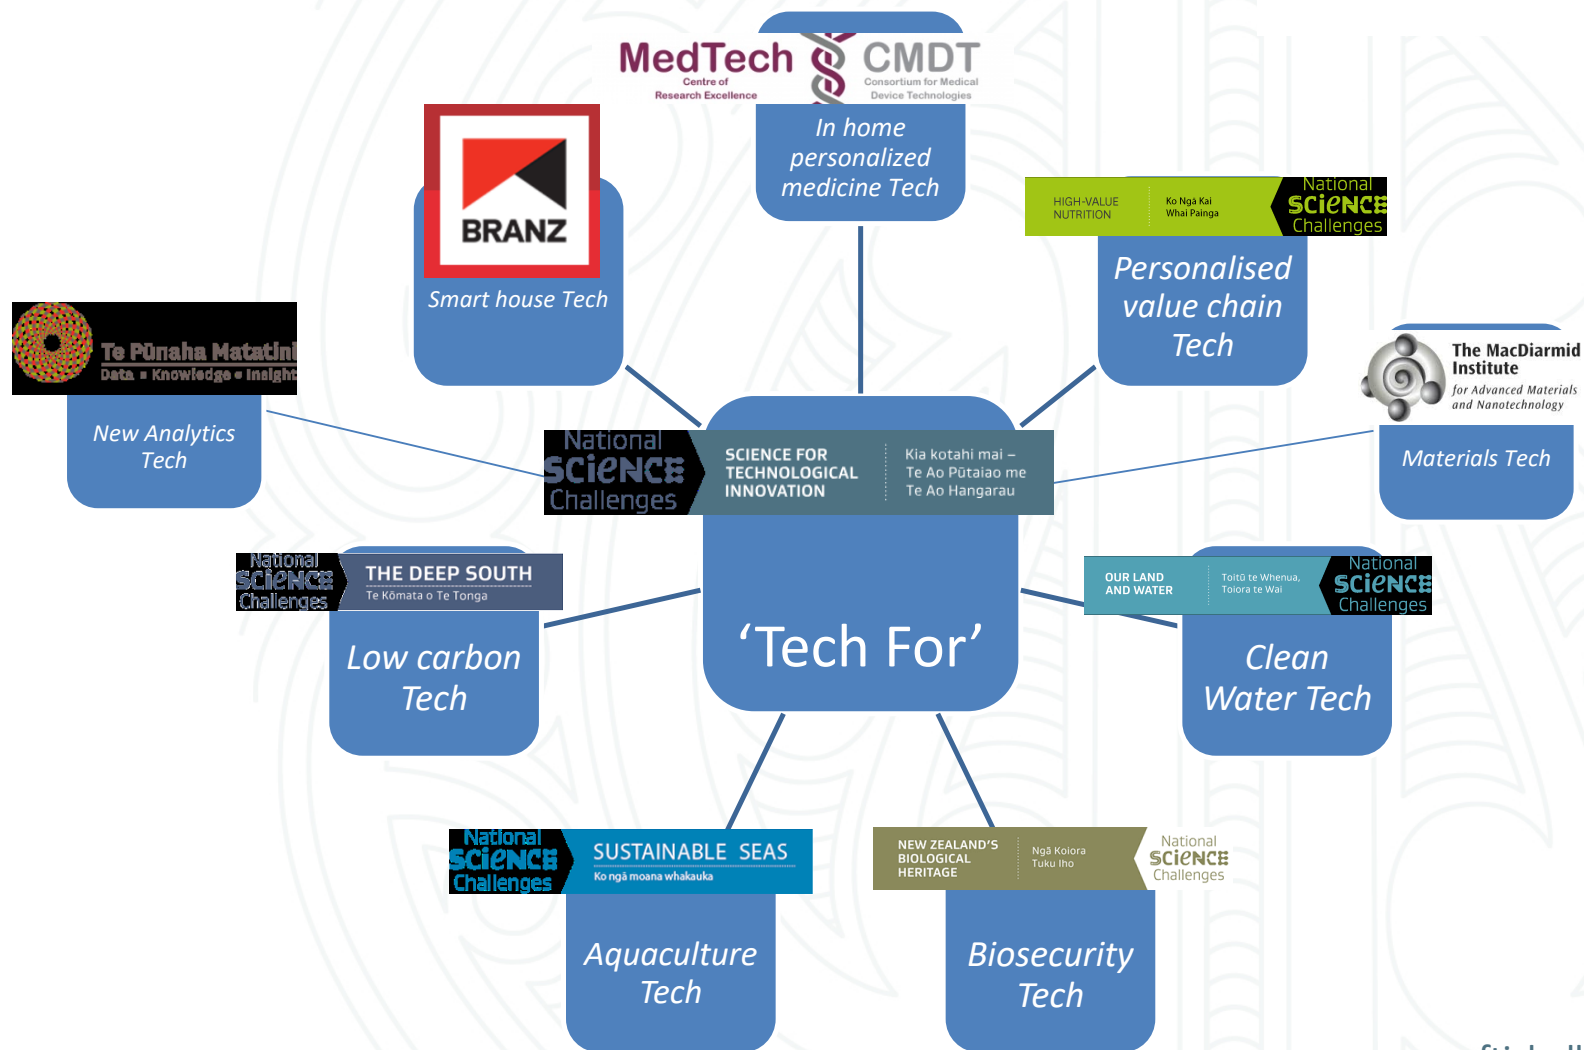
MedTech
Centre of
Research Excellence
CMDT
Consortium for Medical
Device Technologies
In home personalized medicine Tech

BRANZ
Smart house Tech

HIGH-VALUE NUTRITION
Ko Ngā Kai Whai Painga
National Science Challenges
Personalised value chain Tech

Te Pūnaha Matatini
Data • Knowledge • Insight
New Analytics Tech

National Science Challenges
SCIENCE FOR TECHNOLOGICAL INNOVATION
Kia kotahi mai – Te Ao Pūtaiao me Te Ao Hangarau

The MacDiarmid Institute
for Advanced Materials and Nanotechnology
Materials Tech

National Science Challenges
THE DEEP SOUTH
Te Kōmata o Te Tonga
Low carbon Tech

‘Tech For’

OUR LAND AND WATER
Toitū te Whenua, Toiora te Wai
National Science Challenges
Clean Water Tech

National Science Challenges
SUSTAINABLE SEAS
Ko ngā moana whakauka
Aquaculture Tech

NEW ZEALAND’S BIOLOGICAL HERITAGE
Ngā Koiora Tuku Iho
National Science Challenges
Biosecurity Tech